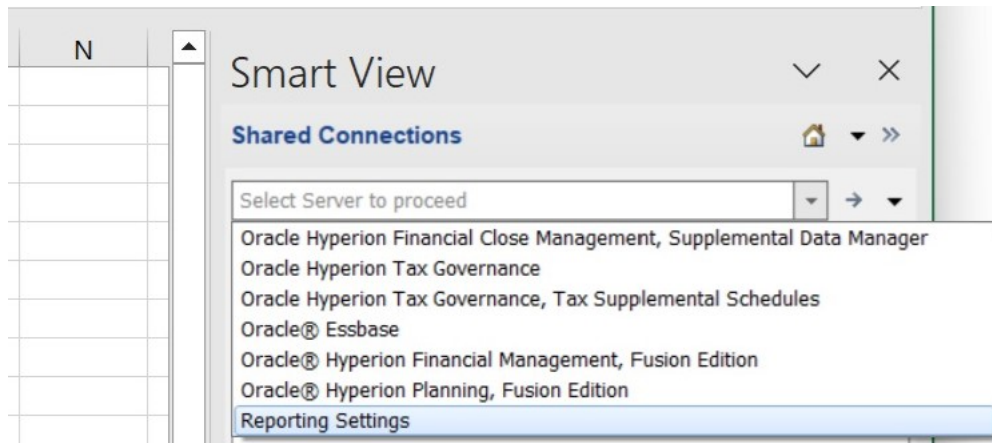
N

Smart View

Shared Connections

Select Server to proceed

Oracle Hyperion Financial Close Management, Supplemental Data Manager
Oracle Hyperion Tax Governance
Oracle Hyperion Tax Governance, Tax Supplemental Schedules
Oracle® Essbase
Oracle® Hyperion Financial Management, Fusion Edition
Oracle® Hyperion Planning, Fusion Edition
Reporting Settings